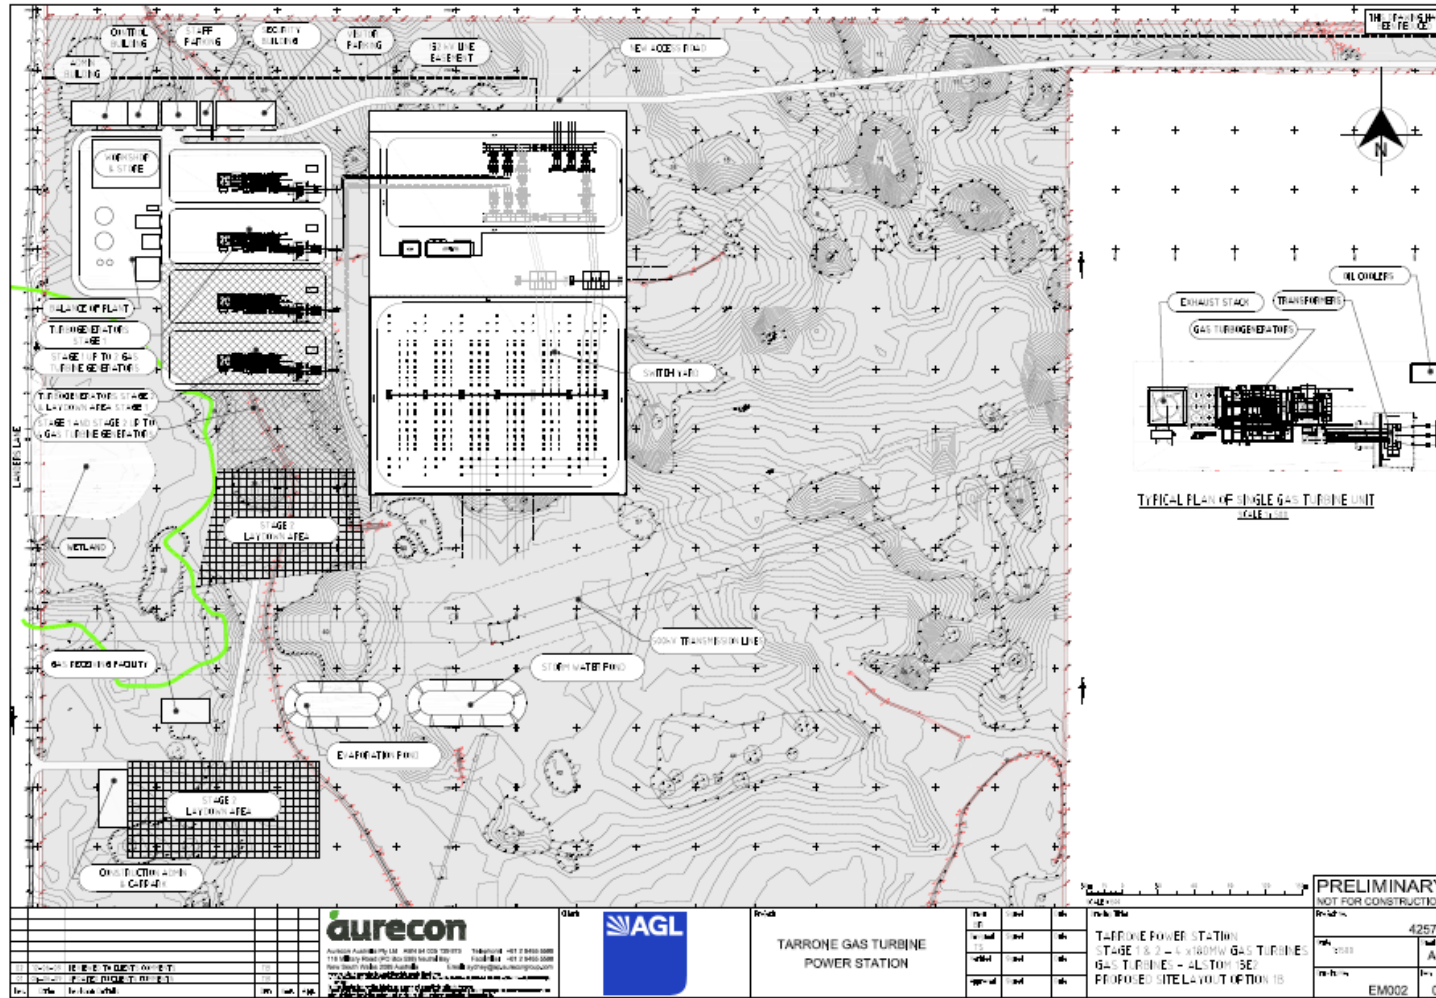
CONTROL BUILDING
STAFF PARKING
SECURITY BUILDING
VISITOR PARKING
132kV LINE EASEMENT
NEW ACCESS ROAD
ADMIN BUILDING
WORKSHOP & STORE
BALANCE OF PLANT
TURBOGENERATORS STAGE 1
STAGE 1 UP TO 2 GAS TURBINE GENERATORS
TURBOGENERATORS STAGE 2 LAYDOWN AREA STAGE 1
STAGE 1 AND STAGE 2 UP TO 4 GAS TURBINE GENERATORS
LANDERS LANE
WETLAND
STAGE 2 LAYDOWN AREA
SWITCHYARD
330kV TRANSMISSION LINES
STORM WATER POND
GAS RECEIVING FACILITY
EVAPORATION POND
STAGE 1 LAYDOWN AREA
CONSTRUCTION ADMIN & CARPARK
N
OIL COOLERS
EXHAUST STACK
TRANSFORMERS
GAS TURBOGENERATORS
TYPICAL PLAN OF SINGLE GAS TURBINE UNIT
SCALE 1:500
PRELIMINARY
NOT FOR CONSTRUCTION
aurecon
AGL
TARRONE GAS TURBINE POWER STATION
TARRONE POWER STATION
STAGE 1 & 2 – 4 x180MW GAS TURBINES
GAS TURBINES – ALSTOM 13E2
PROPOSED SITE LAYOUT OPTION 1B
4257
EM002